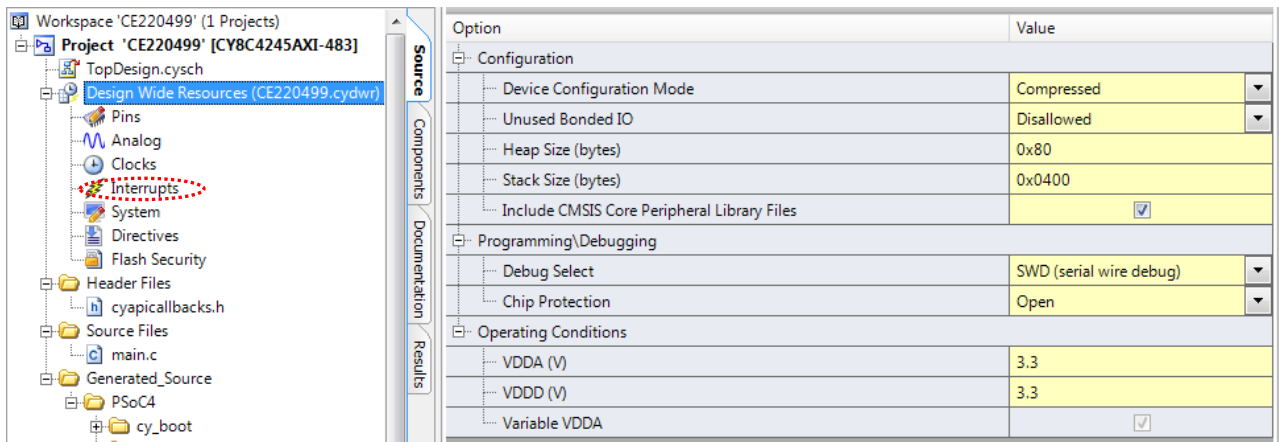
Workspace 'CE220499' (1 Projects)
Project 'CE220499' [CY8C4245AXI-483]
TopDesign.cysch
Design Wide Resources (CE220499.cydwr)
Pins
Analog
Clocks
Interrupts
System
Directives
Flash Security
Header Files
cyapicallbacks.h
Source Files
main.c
Generated_Source
PSoC4
cy_boot

Source
Components
Documentation
Results

| Option | Value |
|---|---|
| Configuration | |
| Device Configuration Mode | Compressed |
| Unused Bonded IO | Disallowed |
| Heap Size (bytes) | 0x80 |
| Stack Size (bytes) | 0x0400 |
| Include CMSIS Core Peripheral Library Files | ☑ |
| Programming\Debugging | |
| Debug Select | SWD (serial wire debug) |
| Chip Protection | Open |
| Operating Conditions | |
| VDDA (V) | 3.3 |
| VDDD (V) | 3.3 |
| Variable VDDA | ☑ |